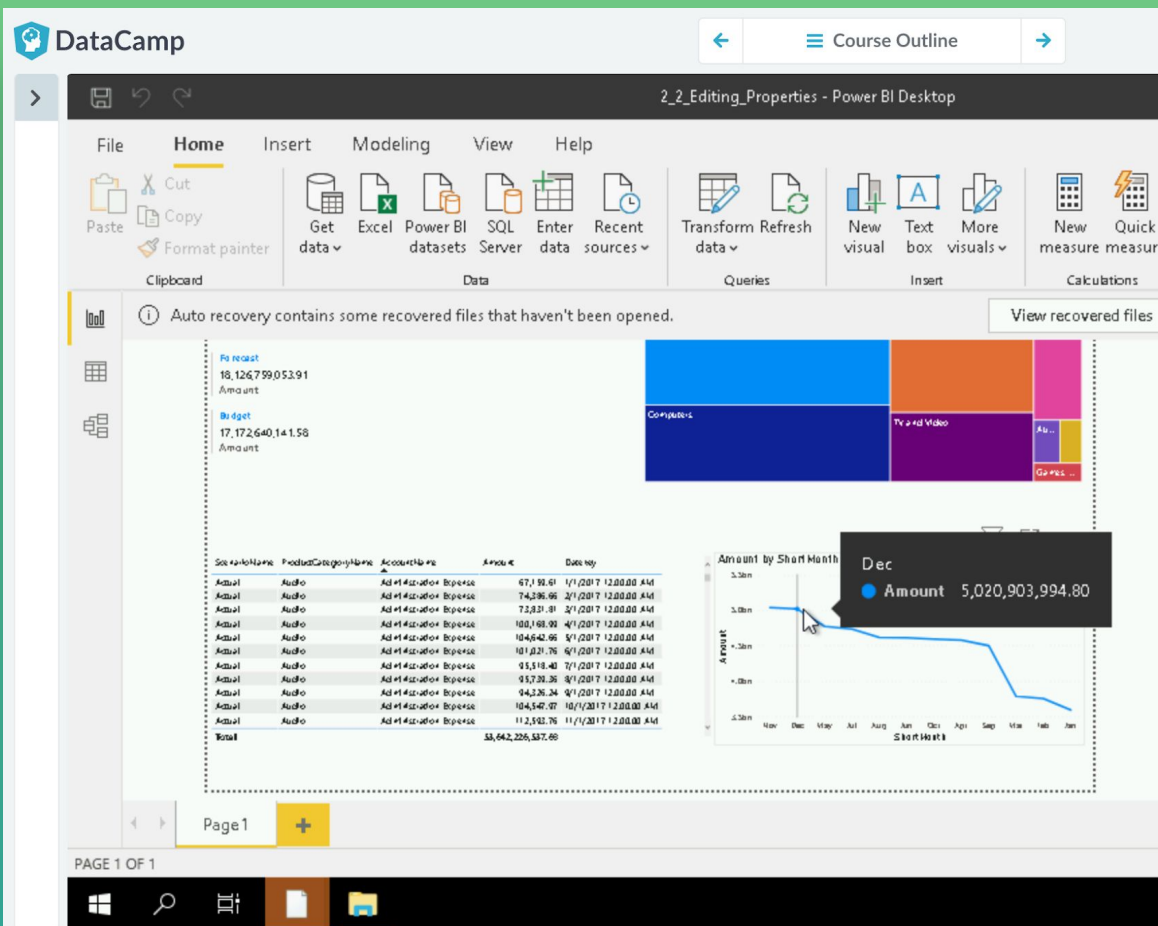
DataCamp

Course Outline

2_2_Editing_Properties - Power BI Desktop

File Home Insert Modeling View Help

Paste
Cut
Copy
Format painter
Clipboard

Get data
Excel
Power BI datasets
SQL Server
Enter data
Recent sources
Data

Transform data
Refresh
Queries

New visual
Text box
More visuals
Insert

New measure
Quick measur
Calculations

Auto recovery contains some recovered files that haven't been opened.

View recovered files

Forecast
18,126,759,053.91
Amount

Budget
17,172,640,141.58
Amount

Computers
TV and Video
Au...
Games ...

ScenarioName ProductCategoryName AccountName Amount Date key

| ScenarioName | ProductCategoryName | AccountName | Amount | Date key |
|---|---|---|---|---|
| Actual | Audio | Administration Expense | 67,192.61 | 1/1/2017 12:00:00 AM |
| Actual | Audio | Administration Expense | 74,396.66 | 2/1/2017 12:00:00 AM |
| Actual | Audio | Administration Expense | 73,831.81 | 3/1/2017 12:00:00 AM |
| Actual | Audio | Administration Expense | 100,168.90 | 4/1/2017 12:00:00 AM |
| Actual | Audio | Administration Expense | 104,642.66 | 5/1/2017 12:00:00 AM |
| Actual | Audio | Administration Expense | 101,021.76 | 6/1/2017 12:00:00 AM |
| Actual | Audio | Administration Expense | 95,518.40 | 7/1/2017 12:00:00 AM |
| Actual | Audio | Administration Expense | 95,739.36 | 8/1/2017 12:00:00 AM |
| Actual | Audio | Administration Expense | 94,326.34 | 9/1/2017 12:00:00 AM |
| Actual | Audio | Administration Expense | 104,547.97 | 10/1/2017 12:00:00 AM |
| Actual | Audio | Administration Expense | 112,592.76 | 11/1/2017 12:00:00 AM |
| Total | | | 53,642,226,537.69 | |

Amount by Short Month
Dec
Amount 5,020,903,994.80
5.5bn
5.0bn
4.5bn
4.0bn
3.5bn
Amount
Nov Dec May Jul Aug Jun Oct Apr Sep Mar Feb Jan
Short Month

Page 1

PAGE 1 OF 1